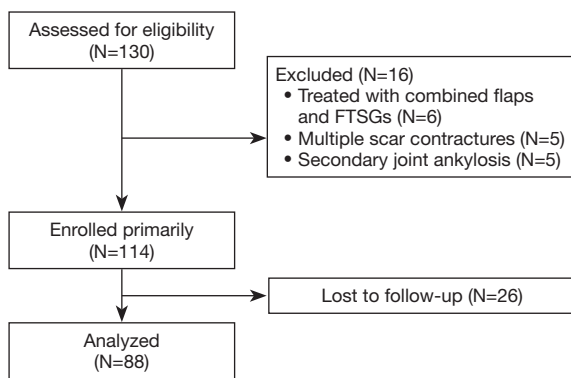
Assessed for eligibility (N=130)

Excluded (N=16)
• Treated with combined flaps and FTSGs (N=6)
• Multiple scar contractures (N=5)
• Secondary joint ankylosis (N=5)

Enrolled primarily (N=114)

Lost to follow-up (N=26)

Analyzed (N=88)